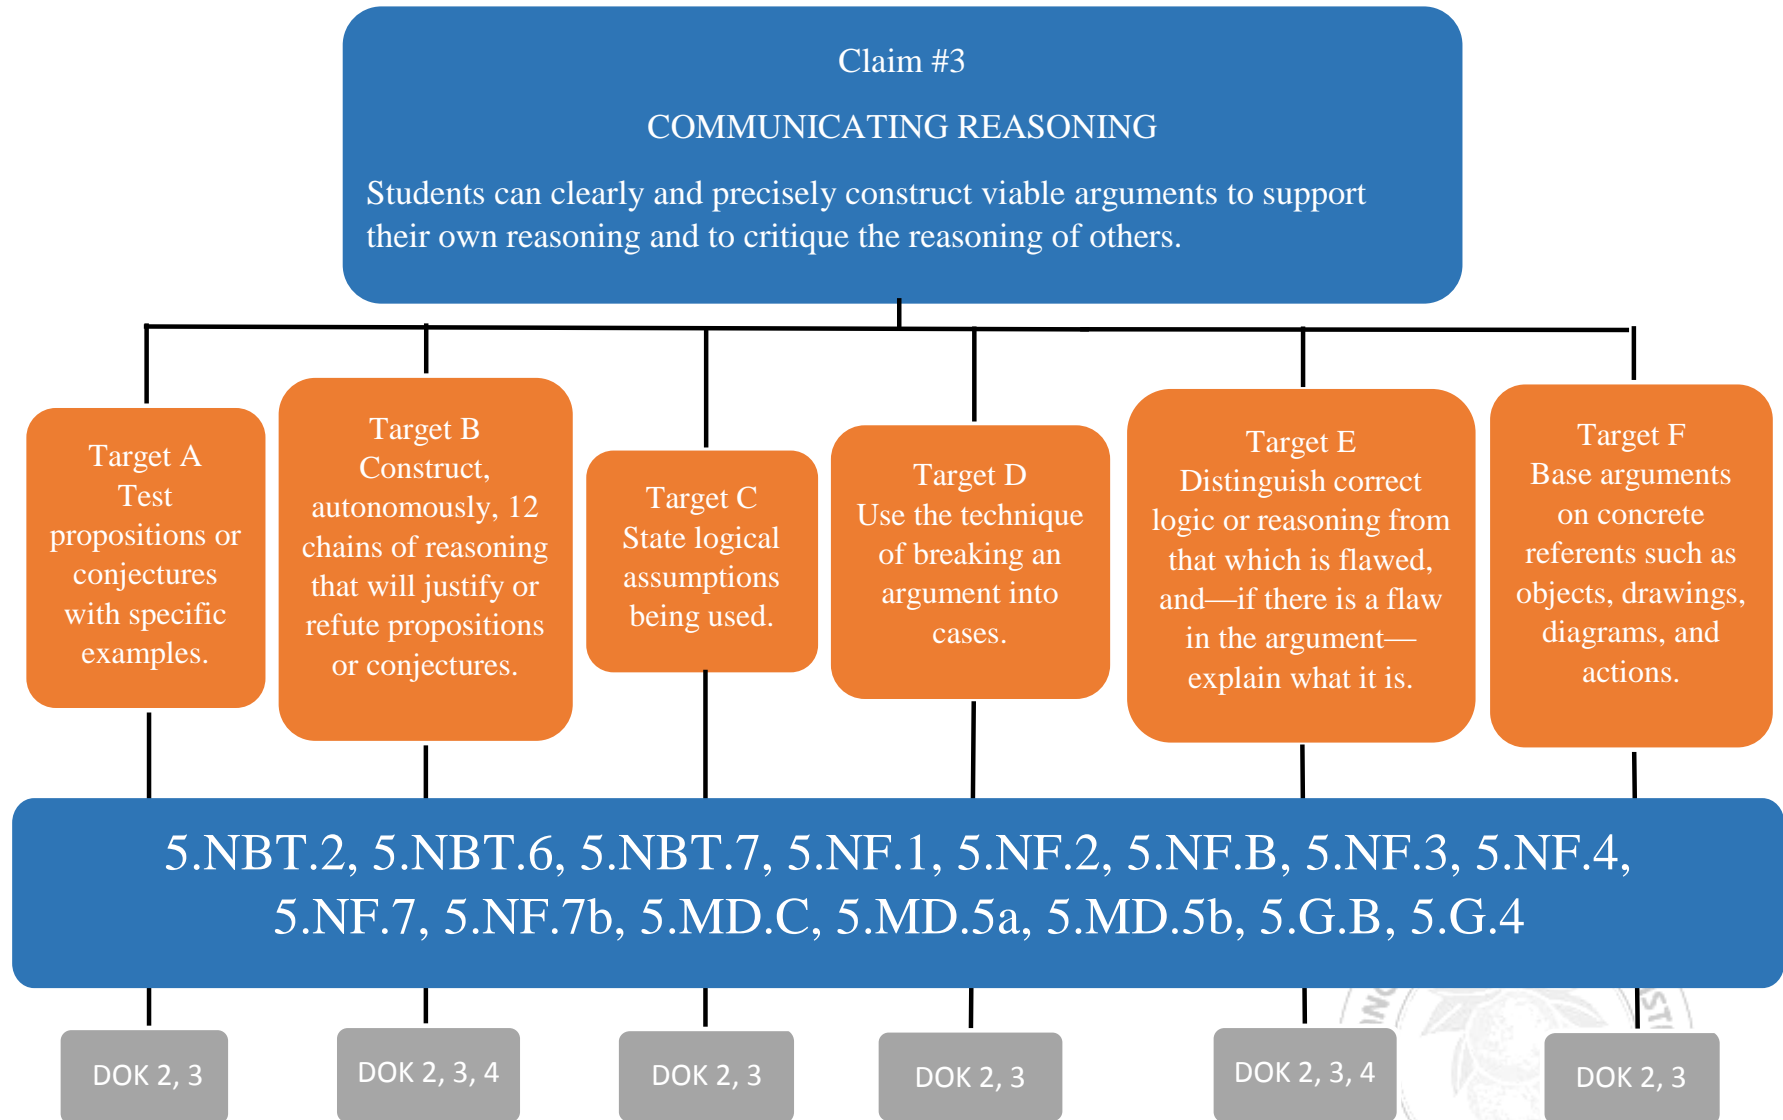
Claim #3

COMMUNICATING REASONING

Students can clearly and precisely construct viable arguments to support their own reasoning and to critique the reasoning of others.

Target A
Test propositions or conjectures with specific examples.

Target B
Construct, autonomously, 12 chains of reasoning that will justify or refute propositions or conjectures.

Target C
State logical assumptions being used.

Target D
Use the technique of breaking an argument into cases.

Target E
Distinguish correct logic or reasoning from that which is flawed, and—if there is a flaw in the argument—explain what it is.

Target F
Base arguments on concrete referents such as objects, drawings, diagrams, and actions.

5.NBT.2, 5.NBT.6, 5.NBT.7, 5.NF.1, 5.NF.2, 5.NF.B, 5.NF.3, 5.NF.4, 5.NF.7, 5.NF.7b, 5.MD.C, 5.MD.5a, 5.MD.5b, 5.G.B, 5.G.4

DOK 2, 3

DOK 2, 3, 4

DOK 2, 3

DOK 2, 3

DOK 2, 3, 4

DOK 2, 3